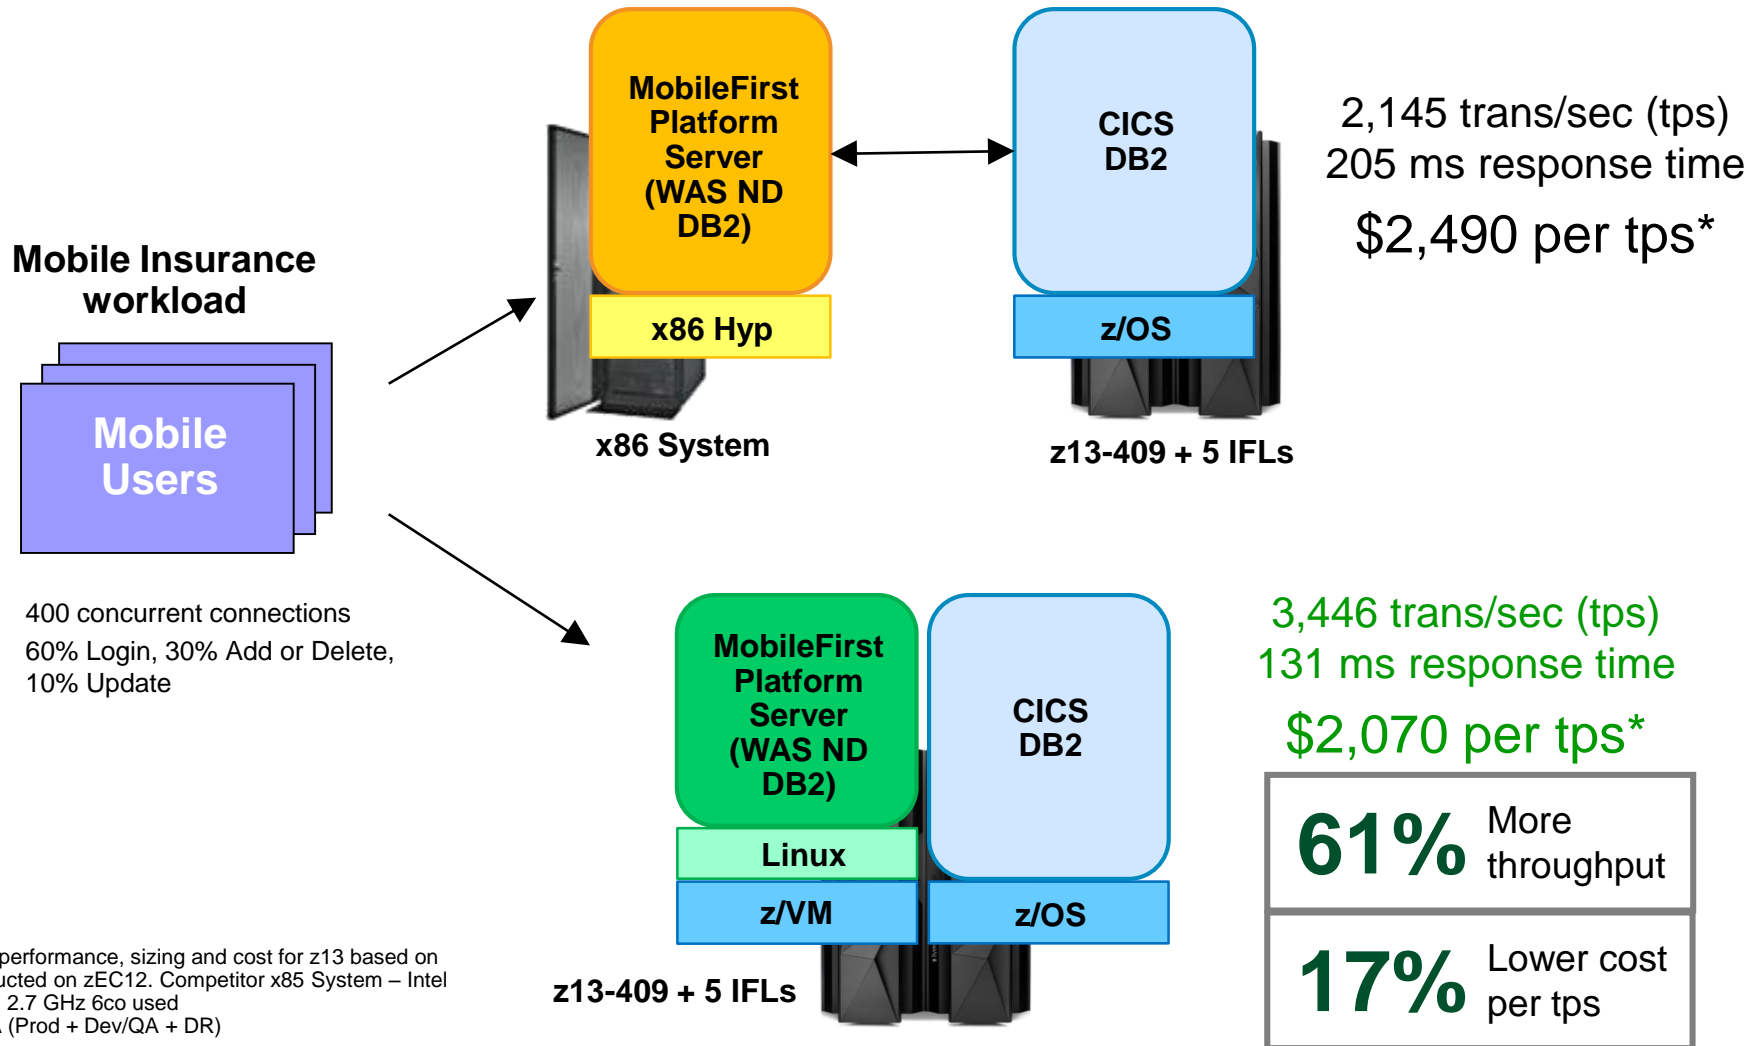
MobileFirst Platform Server (WAS ND DB2)

x86 Hyp

x86 System

CICS DB2

z/OS

z13-409 + 5 IFLs

2,145 trans/sec (tps)
205 ms response time
$2,490 per tps*

Mobile Insurance workload

Mobile Users

400 concurrent connections
60% Login, 30% Add or Delete, 10% Update

MobileFirst Platform Server (WAS ND DB2)

Linux

z/VM

CICS DB2

z/OS

z13-409 + 5 IFLs

3,446 trans/sec (tps)
131 ms response time
$2,070 per tps*

| 61% | More throughput |
|---|---|
| 17% | Lower cost per tps |

performance, sizing and cost for z13 based on ucted on zEC12. Competitor x85 System – Intel 2.7 GHz 6co used (Prod + Dev/QA + DR)